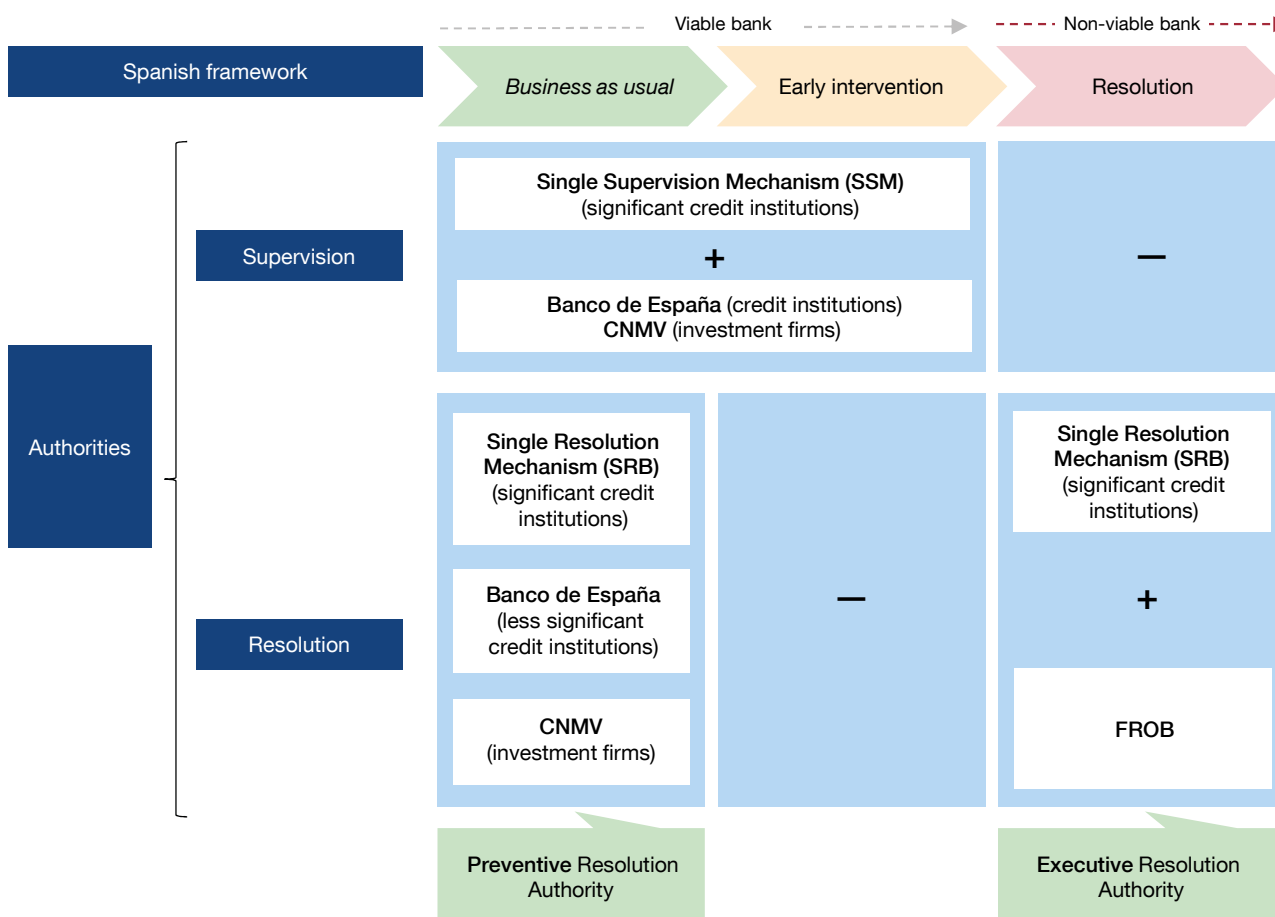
Viable bank

Non-viable bank

Spanish framework

Business as usual

Early intervention

Resolution

Authorities

Supervision

Single Supervision Mechanism (SSM) (significant credit institutions)

+

Banco de España (credit institutions) CNMV (investment firms)

—

Resolution

Single Resolution Mechanism (SRB) (significant credit institutions)

Banco de España (less significant credit institutions)

CNMV (investment firms)

—

Single Resolution Mechanism (SRB) (significant credit institutions)

+

FROB

Preventive Resolution Authority

Executive Resolution Authority